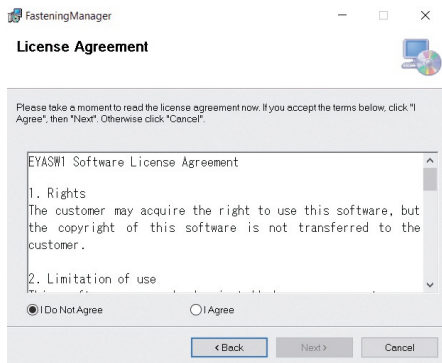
FasteningManager

License Agreement

Please take a moment to read the license agreement now. If you accept the terms below, click "I Agree", then "Next". Otherwise click "Cancel".

EYASW1 Software License Agreement

1. Rights
The customer may acquire the right to use this software, but the copyright of this software is not transferred to the customer.

2. Limitation of use
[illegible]

I Do Not Agree
I Agree

< Back
Next >
Cancel